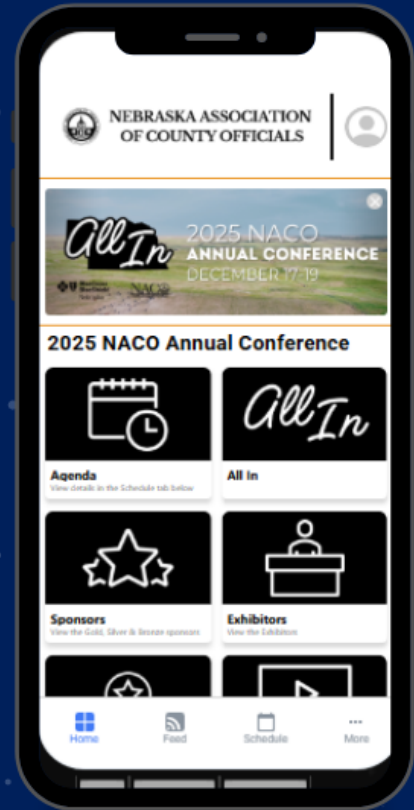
NEBRASKA ASSOCIATION OF COUNTY OFFICIALS

All In
2025 NACO
ANNUAL CONFERENCE
DECEMBER 17-19

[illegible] NACO

2025 NACO Annual Conference

All In

Agenda
View details in the Schedule tab below

All In

Sponsors
View the Gold, Silver & Bronze sponsors

Exhibitors
View the Exhibitors

Home
Feed
Schedule
More